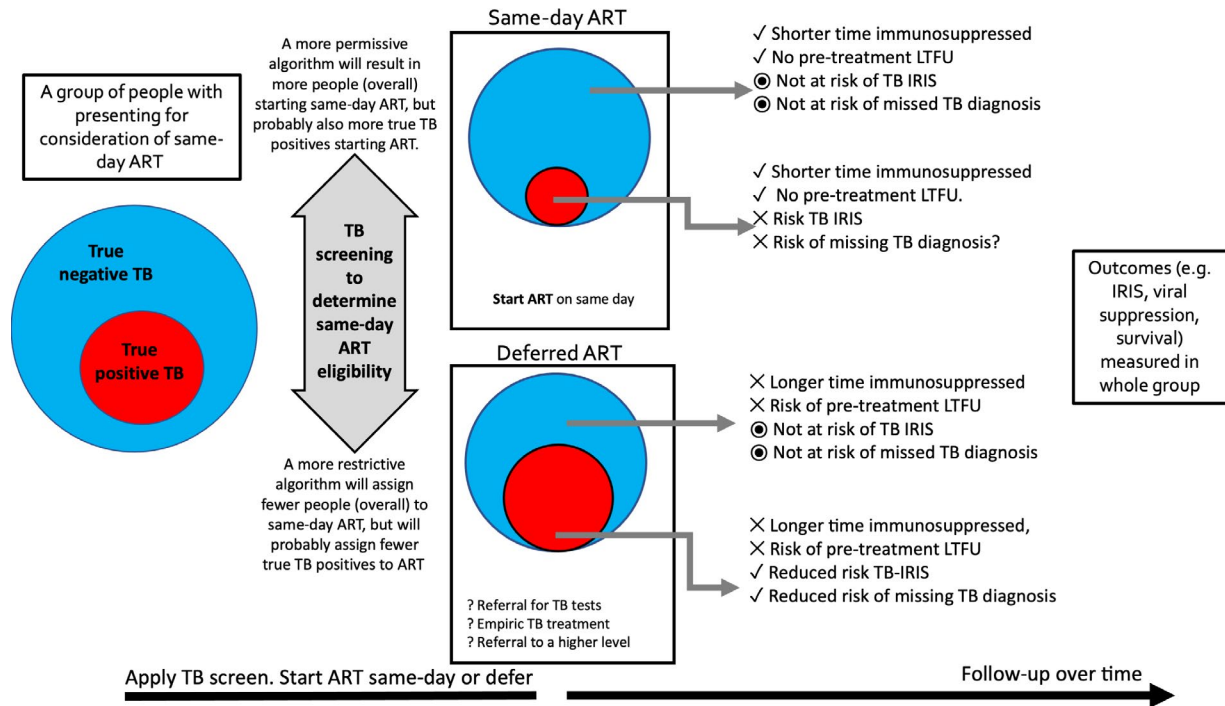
A group of people with presenting for consideration of same-day ART

True negative TB

True positive TB

A more permissive algorithm will result in more people (overall) starting same-day ART, but probably also more true TB positives starting ART.

TB screening to determine same-day ART eligibility

A more restrictive algorithm will assign fewer people (overall) to same-day ART, but will probably assign fewer true TB positives to ART

Same-day ART

Start ART on same day

Deferred ART

? Referral for TB tests
? Empiric TB treatment
? Referral to a higher level

✓ Shorter time immunosuppressed
✓ No pre-treatment LTFU
◉ Not at risk of TB IRIS
◉ Not at risk of missed TB diagnosis

✓ Shorter time immunosuppressed
✓ No pre-treatment LTFU.
✕ Risk TB IRIS
✕ Risk of missing TB diagnosis?

✕ Longer time immunosuppressed
✕ Risk of pre-treatment LTFU
◉ Not at risk of TB IRIS
◉ Not at risk of missed TB diagnosis

✕ Longer time immunosuppressed,
✕ Risk of pre-treatment LTFU
✓ Reduced risk TB-IRIS
✓ Reduced risk of missing TB diagnosis

Outcomes (e.g. IRIS, viral suppression, survival) measured in whole group

Apply TB screen. Start ART same-day or defer

Follow-up over time